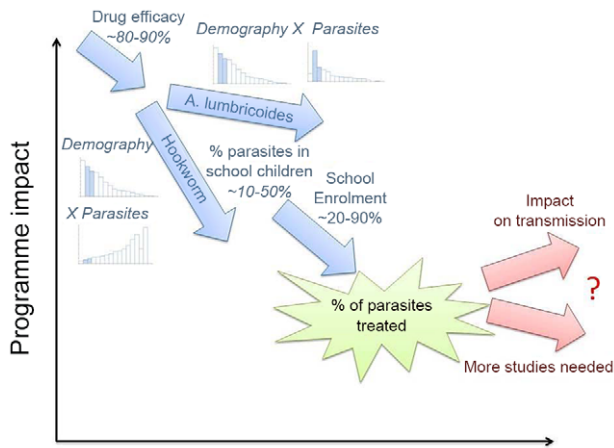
Drug efficacy
~80-90%

Demography X Parasites

A. lumbricoides

Hookworm

Demography

X Parasites

% parasites in school children
~10-50%

School Enrolment
~20-90%

Programme impact

% of parasites treated

Impact on transmission

?

More studies needed